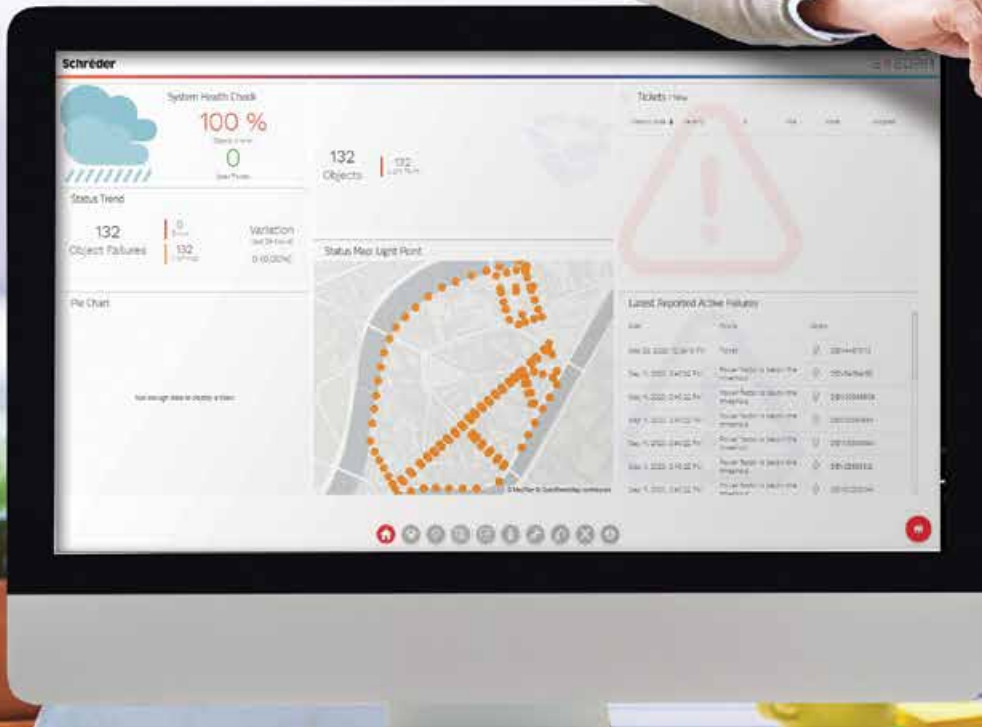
Schréder

System Health Check

100 %

0

Status Trend

132
Object Failures

0

132

Variation

0 (0.00%)

132
Objects

132

Status Map Light Point

Pie Chart

Not enough data to display a chart

Tickets

Latest Reported Active Failures

© MapTiler © OpenStreetMap contributors